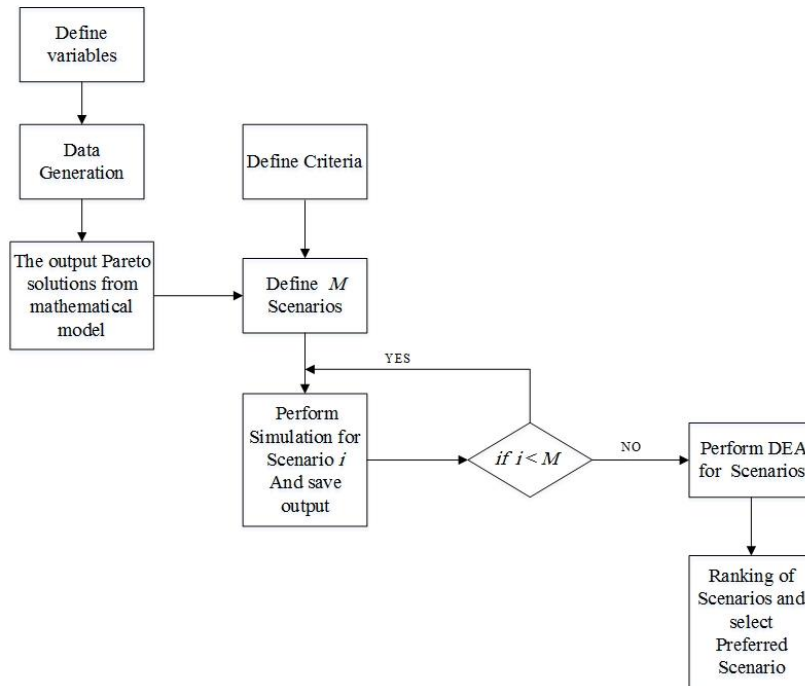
Define variables

Data Generation

The output Pareto solutions from mathematical model

Define Criteria

Define $M$ Scenarios

YES

Perform Simulation for Scenario $i$ And save output

$if\ i < M$

NO

Perform DEA for Scenarios

Ranking of Scenarios and select Preferred Scenario